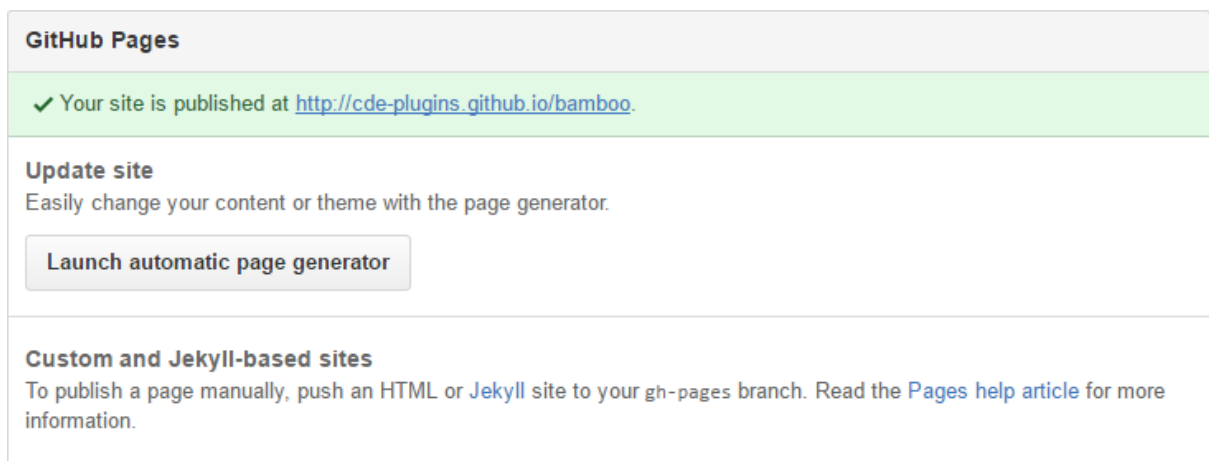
GitHub Pages

✓ Your site is published at http://cde-plugins.github.io/bamboo.

Update site
Easily change your content or theme with the page generator.

Launch automatic page generator

Custom and Jekyll-based sites
To publish a page manually, push an HTML or Jekyll site to your gh-pages branch. Read the Pages help article for more information.